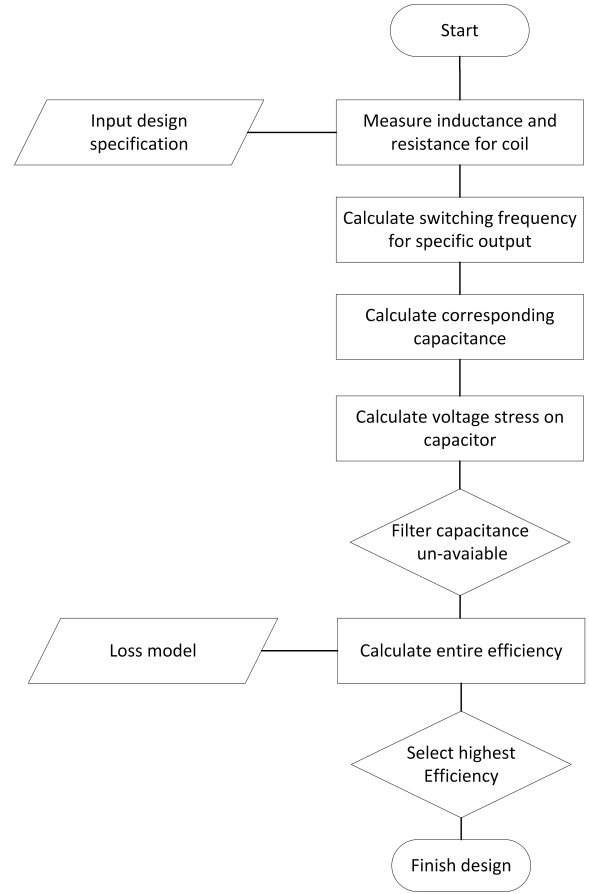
Start

Input design specification

Measure inductance and resistance for coil

Calculate switching frequency for specific output

Calculate corresponding capacitance

Calculate voltage stress on capacitor

Filter capacitance un-avaiable

Loss model

Calculate entire efficiency

Select highest Efficiency

Finish design